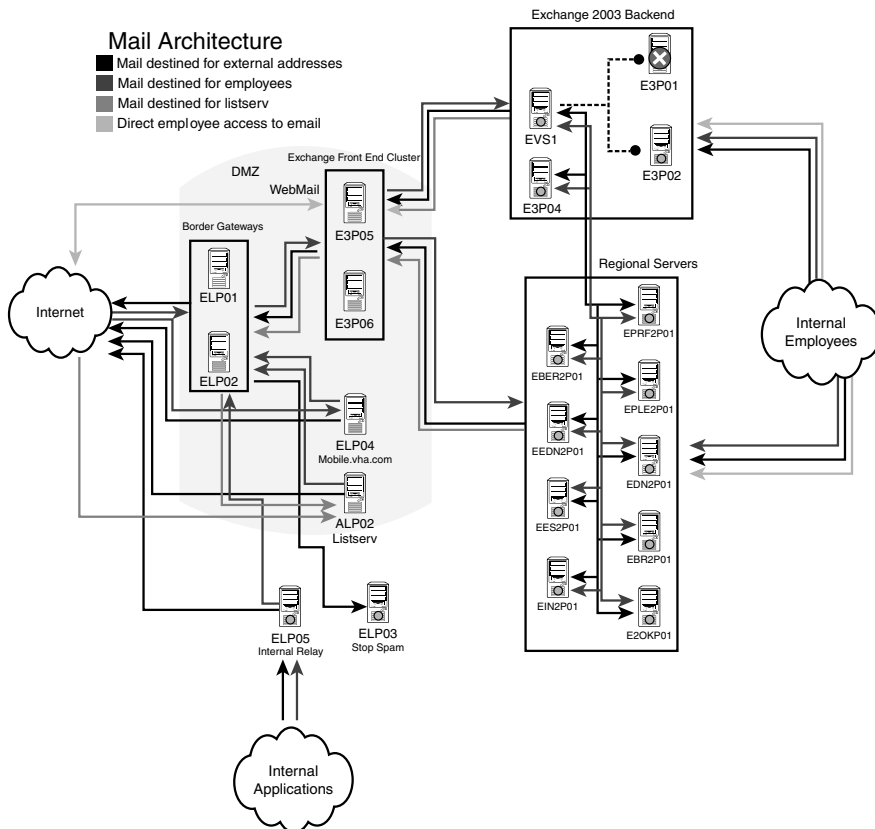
Mail Architecture
Mail destined for external addresses
Mail destined for employees
Mail destined for listserv
Direct employee access to email

Exchange 2003 Backend
E3P01
EVS1
E3P02
E3P04

DMZ
Exchange Front End Cluster
WebMail
E3P05
E3P06

Border Gateways
ELP01
ELP02

Internet

Regional Servers
EPRF2P01
EBER2P01
EPLE2P01
EEDN2P01
EDN2P01
EES2P01
EBR2P01
EIN2P01
E2OKP01

Internal Employees

ELP04
Mobile.vha.com
ALP02
Listserv

ELP05
Internal Relay
ELP03
Stop Spam

Internal Applications